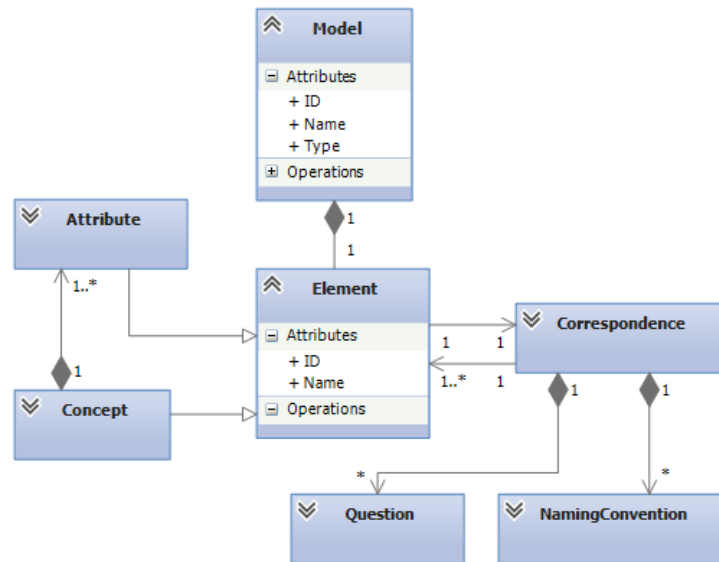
Model

Attributes

+ ID

+ Name

+ Type

Operations

1

1

Attribute

1..*

1

Concept

Element

Attributes

+ ID

+ Name

Operations

1

1

1..*

1

Correspondence

1

1

*

*

Question

NamingConvention